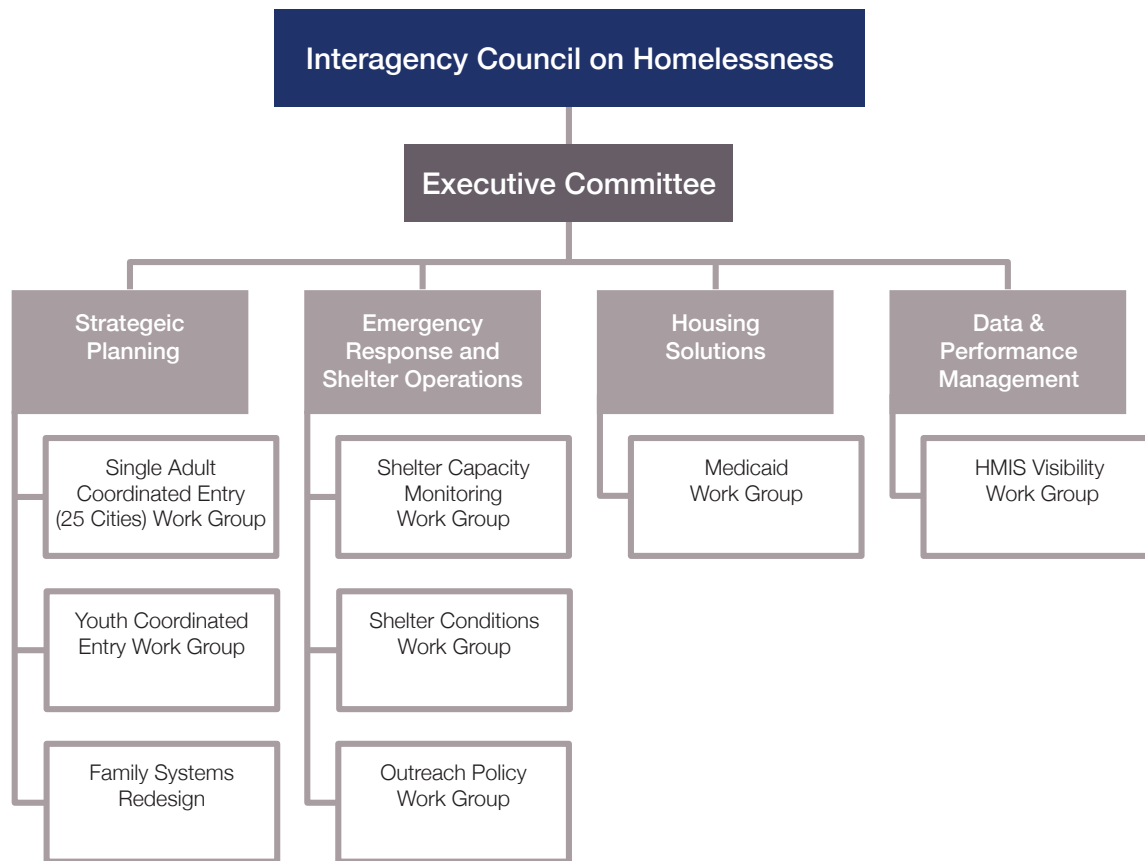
Interagency Council on Homelessness

Executive Committee

Strategeic Planning

Single Adult Coordinated Entry (25 Cities) Work Group

Youth Coordinated Entry Work Group

Family Systems Redesign

Emergency Response and Shelter Operations

Shelter Capacity Monitoring Work Group

Shelter Conditions Work Group

Outreach Policy Work Group

Housing Solutions

Medicaid Work Group

Data & Performance Management

HMIS Visibility Work Group